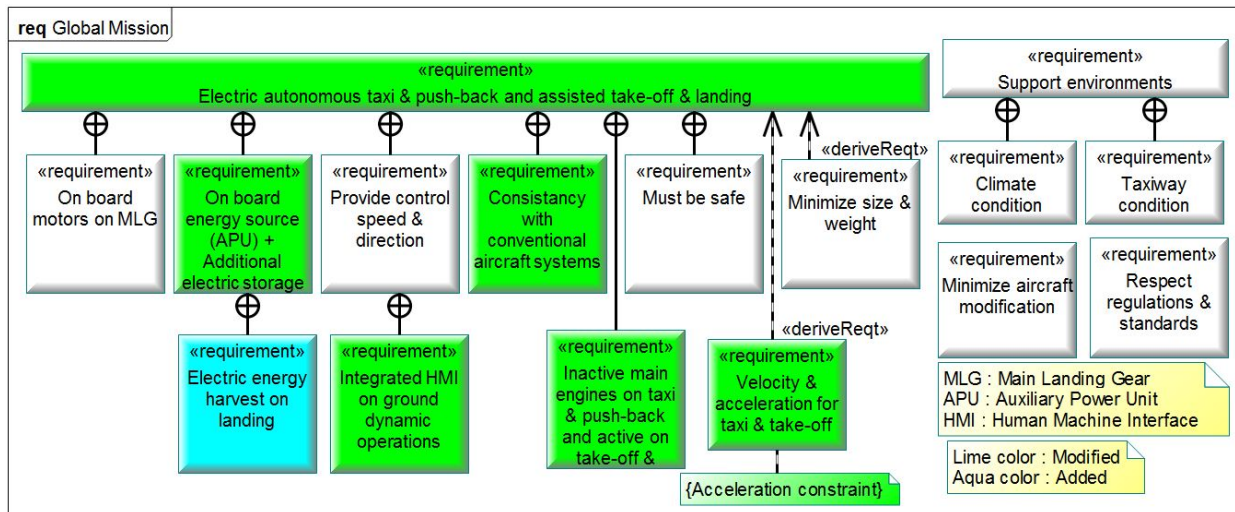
req Global Mission

«requirement»
Electric autonomous taxi & push-back and assisted take-off & landing

«requirement»
On board motors on MLG

«requirement»
On board energy source (APU) + Additional electric storage

«requirement»
Provide control speed & direction

«requirement»
Consistancy with conventional aircraft systems

«requirement»
Must be safe

«deriveReqt»

«requirement»
Minimize size & weight

«requirement»
Support environments

«requirement»
Climate condition

«requirement»
Taxiway condition

«requirement»
Minimize aircraft modification

«requirement»
Respect regulations & standards

«requirement»
Electric energy harvest on landing

«requirement»
Integrated HMI on ground dynamic operations

«requirement»
Inactive main engines on taxi & push-back and active on take-off &

«deriveReqt»

«requirement»
Velocity & acceleration for taxi & take-off

{Acceleration constraint}

MLG : Main Landing Gear
APU : Auxiliary Power Unit
HMI : Human Machine Interface

Lime color : Modified
Aqua color : Added